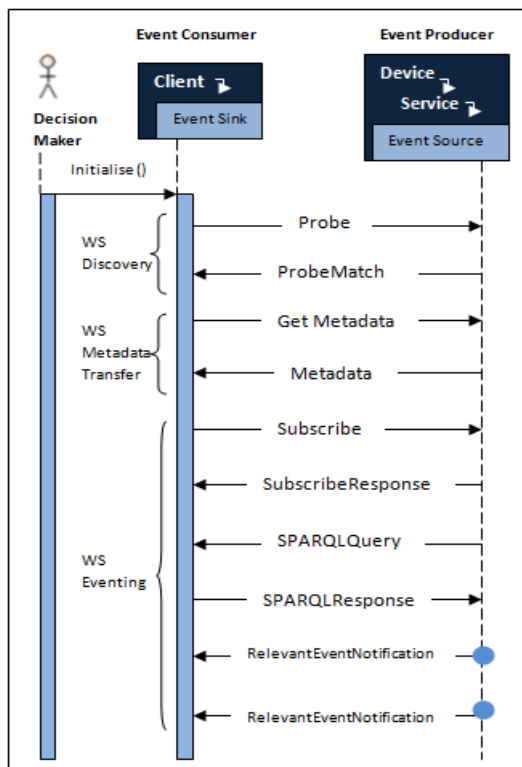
Event Consumer

Event Producer

Client

Event Sink

Device

Service

Event Source

Decision Maker

Initialise ()

WS Discovery

Probe

ProbeMatch

WS Metadata Transfer

Get Metadata

Metadata

WS Eventing

Subscribe

SubscribeResponse

SPARQLQuery

SPARQLResponse

RelevantEventNotification

RelevantEventNotification